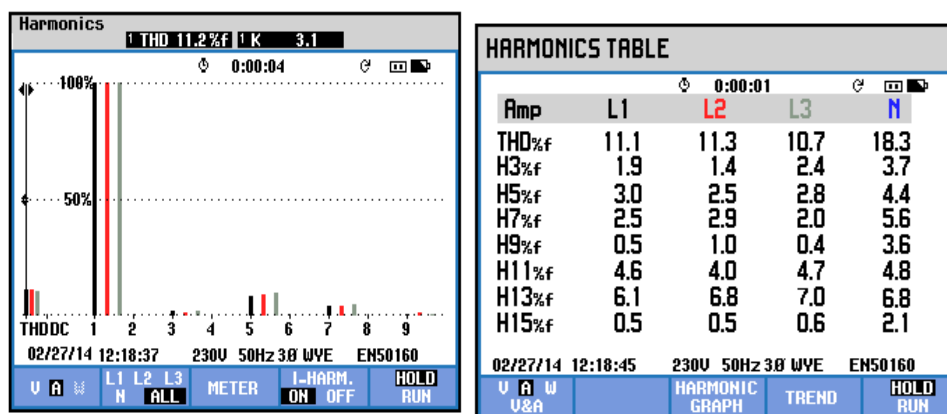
Harmonics
1 THD 11.2%f 1 K 3.1
0:00:04
100%
50%
THD DC 1 2 3 4 5 6 7 8 9
02/27/14 12:18:37 230V 50Hz 3Ø WYE EN50160
V A W
L1 L2 L3 N ALL
METER
I-HARM. ON OFF
HOLD RUN

HARMONICS TABLE
0:00:01

| Amp | L1 | L2 | L3 | N |
|---|---|---|---|---|
| THD%f | 11.1 | 11.3 | 10.7 | 18.3 |
| H3%f | 1.9 | 1.4 | 2.4 | 3.7 |
| H5%f | 3.0 | 2.5 | 2.8 | 4.4 |
| H7%f | 2.5 | 2.9 | 2.0 | 5.6 |
| H9%f | 0.5 | 1.0 | 0.4 | 3.6 |
| H11%f | 4.6 | 4.0 | 4.7 | 4.8 |
| H13%f | 6.1 | 6.8 | 7.0 | 6.8 |
| H15%f | 0.5 | 0.5 | 0.6 | 2.1 |

02/27/14 12:18:45 230V 50Hz 3Ø WYE EN50160
V A W V&A
HARMONIC GRAPH
TREND
HOLD RUN